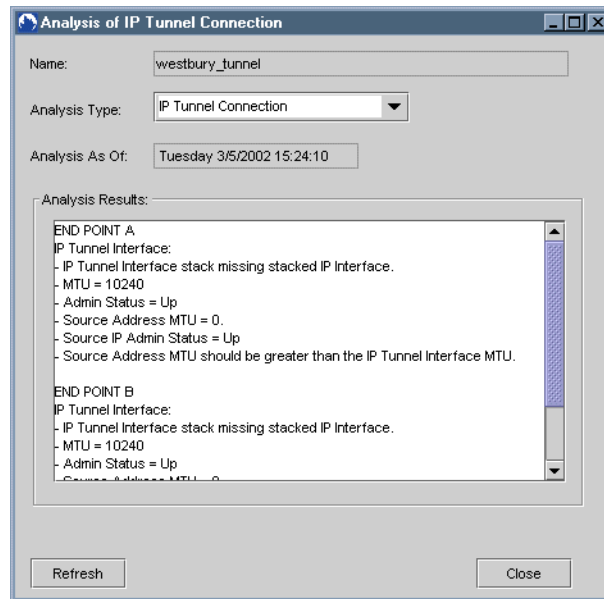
Analysis of IP Tunnel Connection

Name: westbury_tunnel

Analysis Type: IP Tunnel Connection

Analysis As Of: Tuesday 3/5/2002 15:24:10

Analysis Results:

END POINT A
IP Tunnel Interface:
- IP Tunnel Interface stack missing stacked IP Interface.
- MTU = 10240
- Admin Status = Up
- Source Address MTU = 0.
- Source IP Admin Status = Up
- Source Address MTU should be greater than the IP Tunnel Interface MTU.

END POINT B
IP Tunnel Interface:
- IP Tunnel Interface stack missing stacked IP Interface.
- MTU = 10240
- Admin Status = Up
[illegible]

Refresh

Close